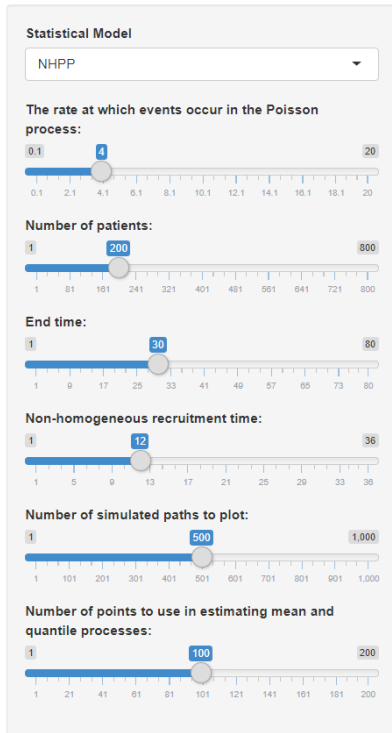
Statistical Model

NHPP

The rate at which events occur in the Poisson process:

0.1 4 20

0.1 2.1 4.1 6.1 8.1 10.1 12.1 14.1 16.1 18.1 20

Number of patients:

1 200 800

1 81 161 241 321 401 481 561 641 721 800

End time:

1 30 80

1 9 17 25 33 41 49 57 65 73 80

Non-homogeneous recruitment time:

1 12 36

1 5 9 13 17 21 25 29 33 36

Number of simulated paths to plot:

1 500 1,000

1 101 201 301 401 501 601 701 801 901 1,000

Number of points to use in estimating mean and quantile processes:

1 100 200

1 21 41 61 81 101 121 141 161 181 200